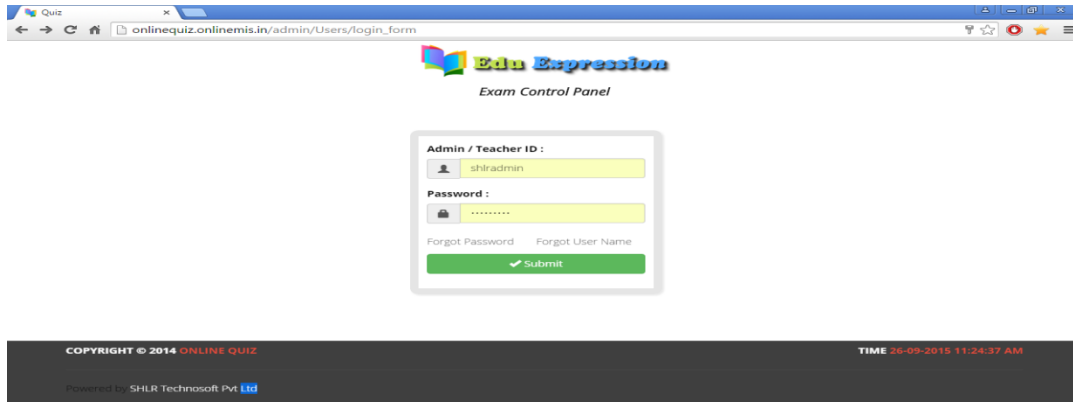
Quiz ×

onlinequiz.onlinemis.in/admin/Users/login_form

Edu Expression

Exam Control Panel

Admin / Teacher ID :

shlradmin

Password :

··········

Forgot Password Forgot User Name

Submit

COPYRIGHT © 2014 ONLINE QUIZ

TIME 26-09-2015 11:24:37 AM

Powered by SHLR Technosoft Pvt Ltd